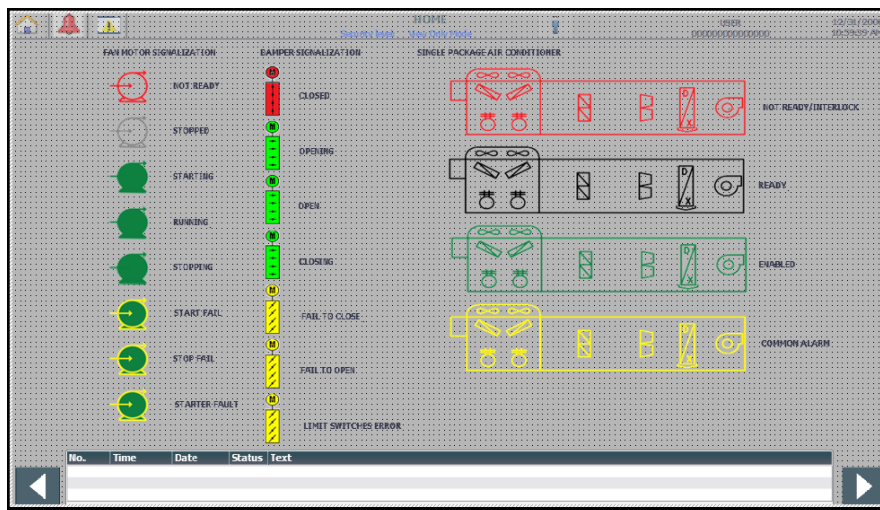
HOME

USER

FAN MOTOR SIGNALIZATION

DAMPER SIGNALIZATION

SINGLE PACKAGE AIR CONDITIONER

NOT READY

STOPPED

STARTING

RUNNING

STOPPING

START FAIL

STOP FAIL

STARTER FAULT

M

CLOSED

M

OPENING

M

OPEN

M

CLOSING

M

FAIL TO CLOSE

M

FAIL TO OPEN

M

LIMIT SWITCHES ERROR

NOT READY/INTERLOCK

READY

ENABLED

COMMON ALARM

| No. | Time | Date | Status | Text |
|---|---|---|---|---|